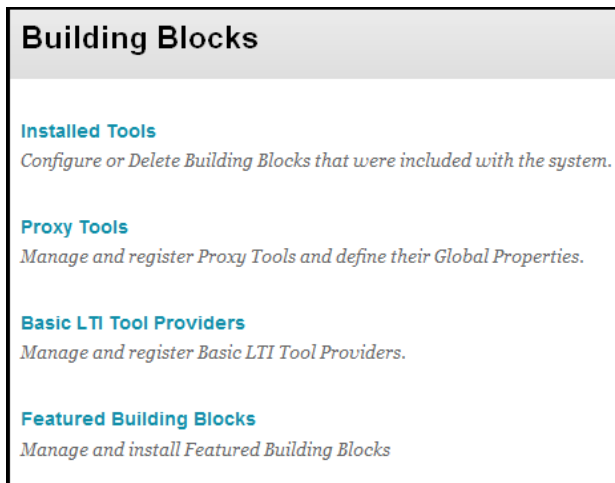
Building Blocks

Installed Tools
Configure or Delete Building Blocks that were included with the system.

Proxy Tools
Manage and register Proxy Tools and define their Global Properties.

Basic LTI Tool Providers
Manage and register Basic LTI Tool Providers.

Featured Building Blocks
Manage and install Featured Building Blocks